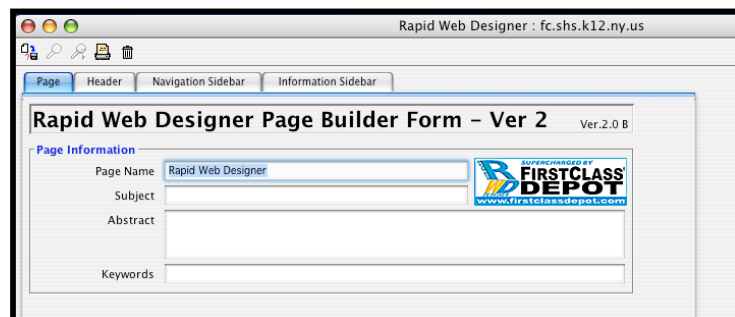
Rapid Web Designer : fc.shs.k12.ny.us

Page | Header | Navigation Sidebar | Information Sidebar

Rapid Web Designer Page Builder Form - Ver 2 Ver.2.0 B

Page Information

Page Name Rapid Web Designer

Subject

Abstract

Keywords

SUPERCHARGED BY FIRSTCLASS DEPOT www.firstclassdepot.com